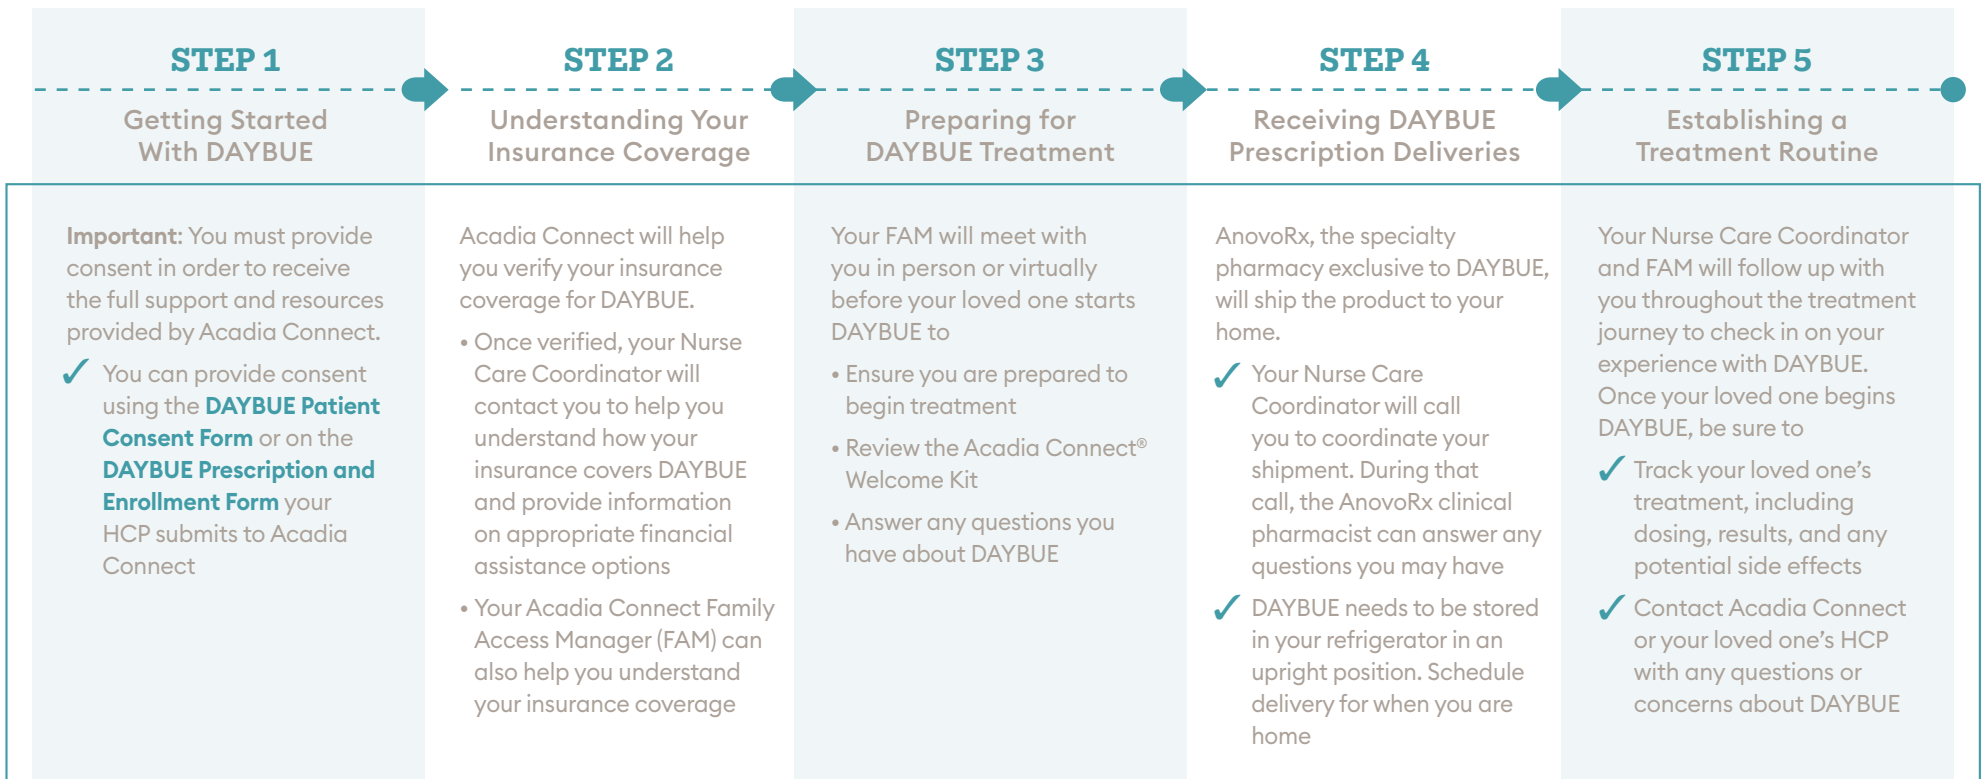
STEP 1

Getting Started With DAYBUE

STEP 2

Understanding Your Insurance Coverage

STEP 3

Preparing for DAYBUE Treatment

STEP 4

Receiving DAYBUE Prescription Deliveries

STEP 5

Establishing a Treatment Routine

**Important**: You must provide consent in order to receive the full support and resources provided by Acadia Connect.

✓ You can provide consent using the **DAYBUE Patient Consent Form** or on the **DAYBUE Prescription and Enrollment Form** your HCP submits to Acadia Connect

Acadia Connect will help you verify your insurance coverage for DAYBUE.

• Once verified, your Nurse Care Coordinator will contact you to help you understand how your insurance covers DAYBUE and provide information on appropriate financial assistance options

• Your Acadia Connect Family Access Manager (FAM) can also help you understand your insurance coverage

Your FAM will meet with you in person or virtually before your loved one starts DAYBUE to

• Ensure you are prepared to begin treatment

• Review the Acadia Connect® Welcome Kit

• Answer any questions you have about DAYBUE

AnovoRx, the specialty pharmacy exclusive to DAYBUE, will ship the product to your home.

✓ Your Nurse Care Coordinator will call you to coordinate your shipment. During that call, the AnovoRx clinical pharmacist can answer any questions you may have

✓ DAYBUE needs to be stored in your refrigerator in an upright position. Schedule delivery for when you are home

Your Nurse Care Coordinator and FAM will follow up with you throughout the treatment journey to check in on your experience with DAYBUE. Once your loved one begins DAYBUE, be sure to

✓ Track your loved one’s treatment, including dosing, results, and any potential side effects

✓ Contact Acadia Connect or your loved one’s HCP with any questions or concerns about DAYBUE